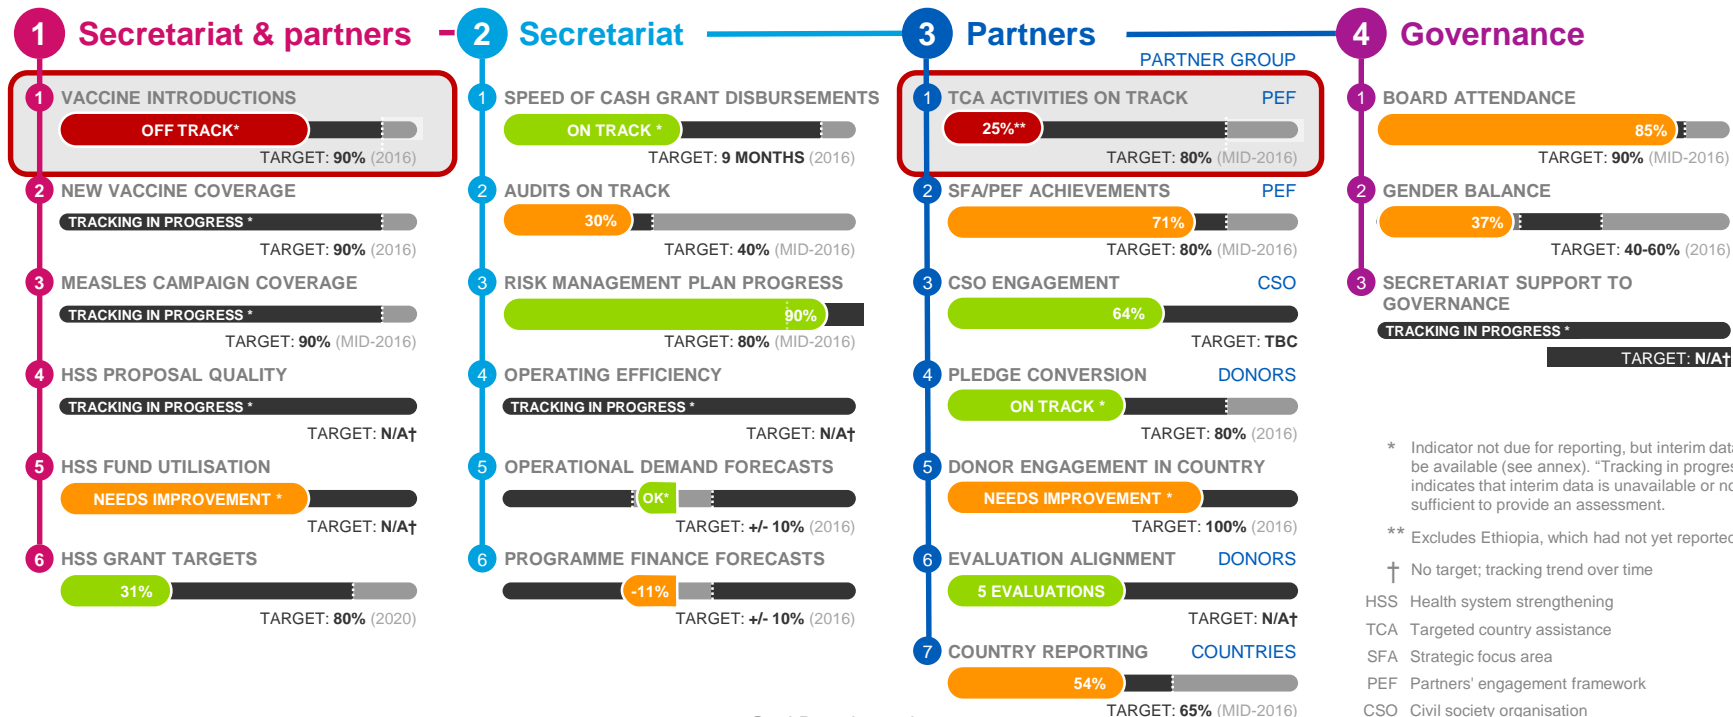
1 Secretariat & partners

1 VACCINE INTRODUCTIONS
OFF TRACK*
TARGET: 90% (2016)

2 NEW VACCINE COVERAGE
TRACKING IN PROGRESS *
TARGET: 90% (2016)

3 MEASLES CAMPAIGN COVERAGE
TRACKING IN PROGRESS *
TARGET: 90% (MID-2016)

4 HSS PROPOSAL QUALITY
TRACKING IN PROGRESS *
TARGET: N/A†

5 HSS FUND UTILISATION
NEEDS IMPROVEMENT *
TARGET: N/A†

6 HSS GRANT TARGETS
31%
TARGET: 80% (2020)

2 Secretariat

1 SPEED OF CASH GRANT DISBURSEMENTS
ON TRACK *
TARGET: 9 MONTHS (2016)

2 AUDITS ON TRACK
30%
TARGET: 40% (MID-2016)

3 RISK MANAGEMENT PLAN PROGRESS
90%
TARGET: 80% (MID-2016)

4 OPERATING EFFICIENCY
TRACKING IN PROGRESS *
TARGET: N/A†

5 OPERATIONAL DEMAND FORECASTS
OK*
TARGET: +/- 10% (2016)

6 PROGRAMME FINANCE FORECASTS
-11%
TARGET: +/- 10% (2016)

3 Partners
PARTNER GROUP

1 TCA ACTIVITIES ON TRACK PEF
25%**
TARGET: 80% (MID-2016)

2 SFA/PEF ACHIEVEMENTS PEF
71%
TARGET: 80% (MID-2016)

3 CSO ENGAGEMENT CSO
64%
TARGET: TBC

4 PLEDGE CONVERSION DONORS
ON TRACK *
TARGET: 80% (2016)

5 DONOR ENGAGEMENT IN COUNTRY
NEEDS IMPROVEMENT *
TARGET: 100% (2016)

6 EVALUATION ALIGNMENT DONORS
5 EVALUATIONS
TARGET: N/A†

7 COUNTRY REPORTING COUNTRIES
54%
TARGET: 65% (MID-2016)

4 Governance

1 BOARD ATTENDANCE
85%
TARGET: 90% (MID-2016)

2 GENDER BALANCE
37%
TARGET: 40-60% (2016)

3 SECRETARIAT SUPPORT TO GOVERNANCE
TRACKING IN PROGRESS *
TARGET: N/A†

* Indicator not due for reporting, but interim dat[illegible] be available (see annex). “Tracking in progres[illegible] indicates that interim data is unavailable or no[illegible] sufficient to provide an assessment.

** Excludes Ethiopia, which had not yet reporte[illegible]

† No target; tracking trend over time

HSS Health system strengthening
TCA Targeted country assistance
SFA Strategic focus area
PEF Partners' engagement framework
CSO Civil society organisation